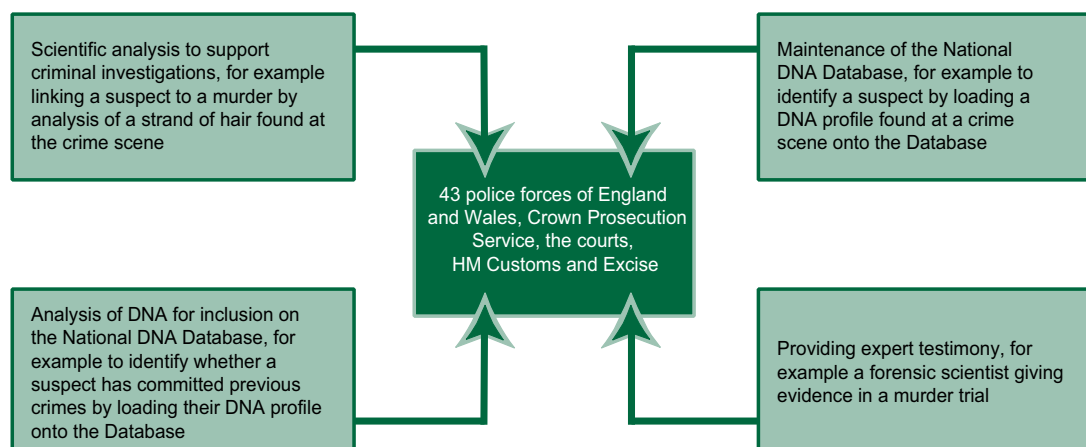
Scientific analysis to support criminal investigations, for example linking a suspect to a murder by analysis of a strand of hair found at the crime scene

Maintenance of the National DNA Database, for example to identify a suspect by loading a DNA profile found at a crime scene onto the Database

43 police forces of England and Wales, Crown Prosecution Service, the courts, HM Customs and Excise

Analysis of DNA for inclusion on the National DNA Database, for example to identify whether a suspect has committed previous crimes by loading their DNA profile onto the Database

Providing expert testimony, for example a forensic scientist giving evidence in a murder trial